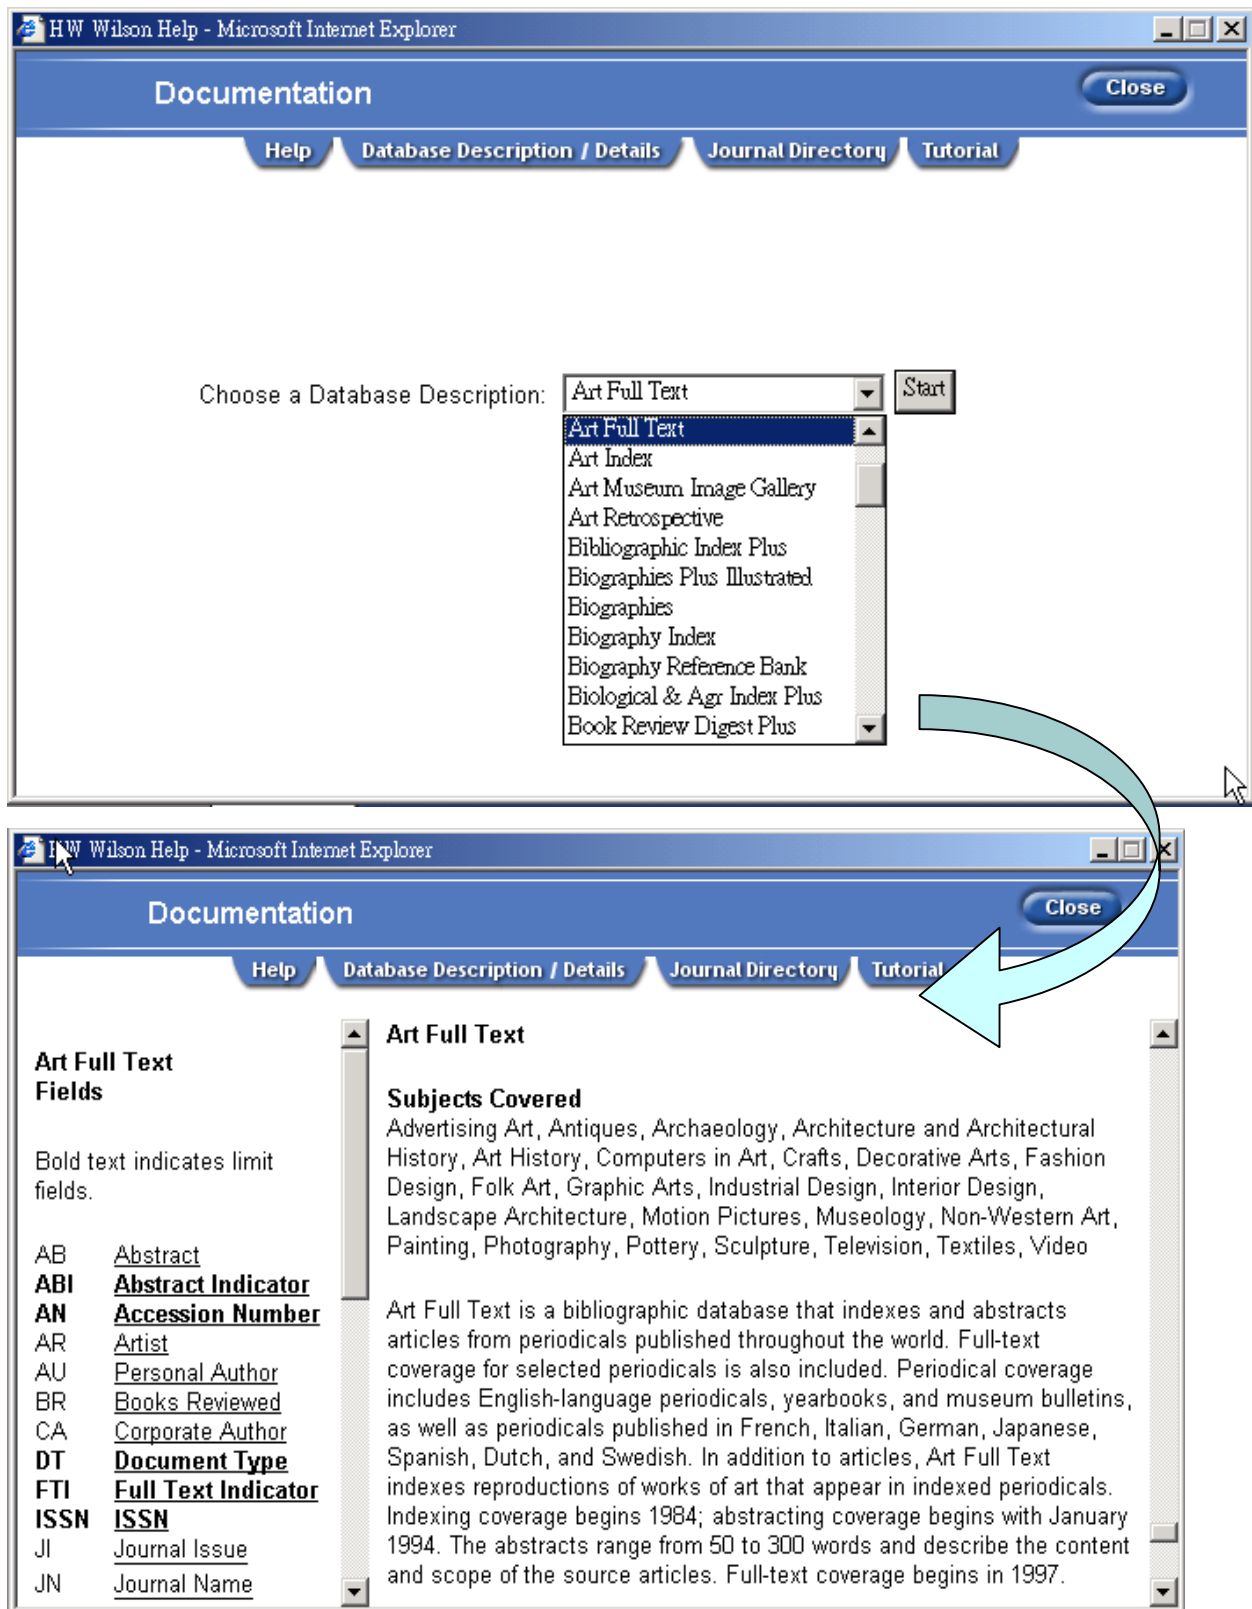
HW Wilson Help - Microsoft Internet Explorer

Documentation

Close

Help | Database Description / Details | Journal Directory | Tutorial

Choose a Database Description: Art Full Text

Start

Art Full Text
Art Index
Art Museum Image Gallery
Art Retrospective
Bibliographic Index Plus
Biographies Plus Illustrated
Biographies
Biography Index
Biography Reference Bank
Biological & Agr Index Plus
Book Review Digest Plus

HW Wilson Help - Microsoft Internet Explorer

Documentation

Close

Help | Database Description / Details | Journal Directory | Tutorial

Art Full Text
Fields

Bold text indicates limit fields.

| | |
|---|---|
| AB | Abstract |
| **ABI** | **Abstract Indicator** |
| **AN** | **Accession Number** |
| AR | Artist |
| AU | Personal Author |
| BR | Books Reviewed |
| CA | Corporate Author |
| **DT** | **Document Type** |
| **FTI** | **Full Text Indicator** |
| **ISSN** | **ISSN** |
| JI | Journal Issue |
| JN | Journal Name |

Art Full Text

Subjects Covered
Advertising Art, Antiques, Archaeology, Architecture and Architectural History, Art History, Computers in Art, Crafts, Decorative Arts, Fashion Design, Folk Art, Graphic Arts, Industrial Design, Interior Design, Landscape Architecture, Motion Pictures, Museology, Non-Western Art, Painting, Photography, Pottery, Sculpture, Television, Textiles, Video

Art Full Text is a bibliographic database that indexes and abstracts articles from periodicals published throughout the world. Full-text coverage for selected periodicals is also included. Periodical coverage includes English-language periodicals, yearbooks, and museum bulletins, as well as periodicals published in French, Italian, German, Japanese, Spanish, Dutch, and Swedish. In addition to articles, Art Full Text indexes reproductions of works of art that appear in indexed periodicals. Indexing coverage begins 1984; abstracting coverage begins with January 1994. The abstracts range from 50 to 300 words and describe the content and scope of the source articles. Full-text coverage begins in 1997.